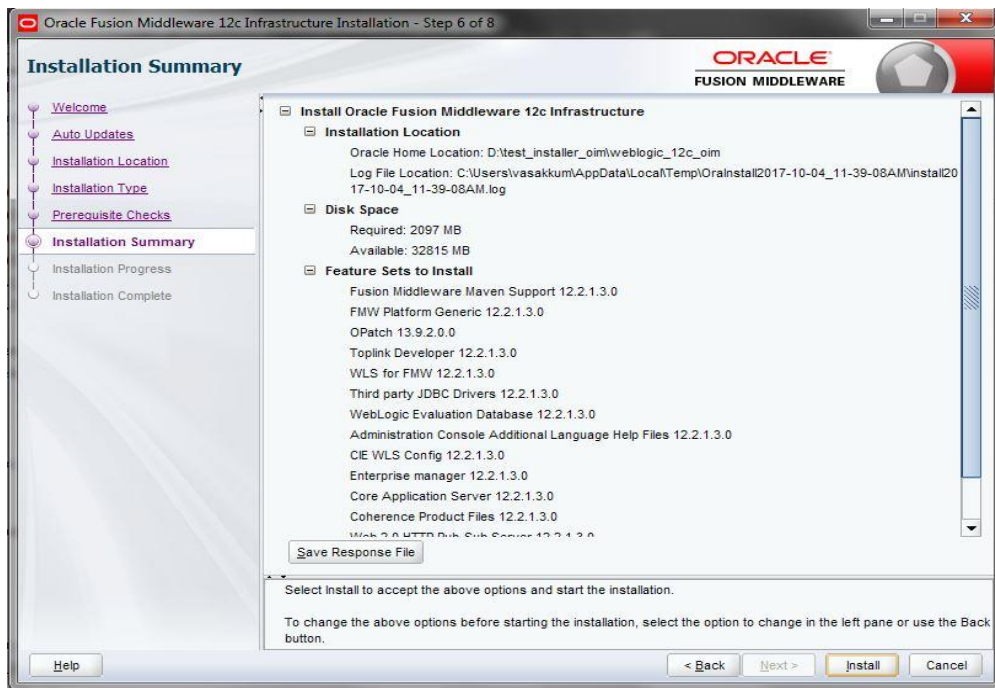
Oracle Fusion Middleware 12c Infrastructure Installation - Step 6 of 8

Installation Summary

ORACLE
FUSION MIDDLEWARE

Welcome
Auto Updates
Installation Location
Installation Type
Prerequisite Checks
Installation Summary
Installation Progress
Installation Complete

Install Oracle Fusion Middleware 12c Infrastructure
Installation Location
Oracle Home Location: D:\test_installer_oim\weblogic_12c_oim
Log File Location: C:\Users\vasakkum\AppData\Local\Temp\OraInstall2017-10-04_11-39-08AM\install2017-10-04_11-39-08AM.log
Disk Space
Required: 2097 MB
Available: 32815 MB
Feature Sets to Install
Fusion Middleware Maven Support 12.2.1.3.0
FMW Platform Generic 12.2.1.3.0
OPatch 13.9.2.0.0
Toplink Developer 12.2.1.3.0
WLS for FMW 12.2.1.3.0
Third party JDBC Drivers 12.2.1.3.0
WebLogic Evaluation Database 12.2.1.3.0
Administration Console Additional Language Help Files 12.2.1.3.0
CIE WLS Config 12.2.1.3.0
Enterprise manager 12.2.1.3.0
Core Application Server 12.2.1.3.0
Coherence Product Files 12.2.1.3.0
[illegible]

Save Response File

Select Install to accept the above options and start the installation.

To change the above options before starting the installation, select the option to change in the left pane or use the Back button.

Help
< Back
Next >
Install
Cancel